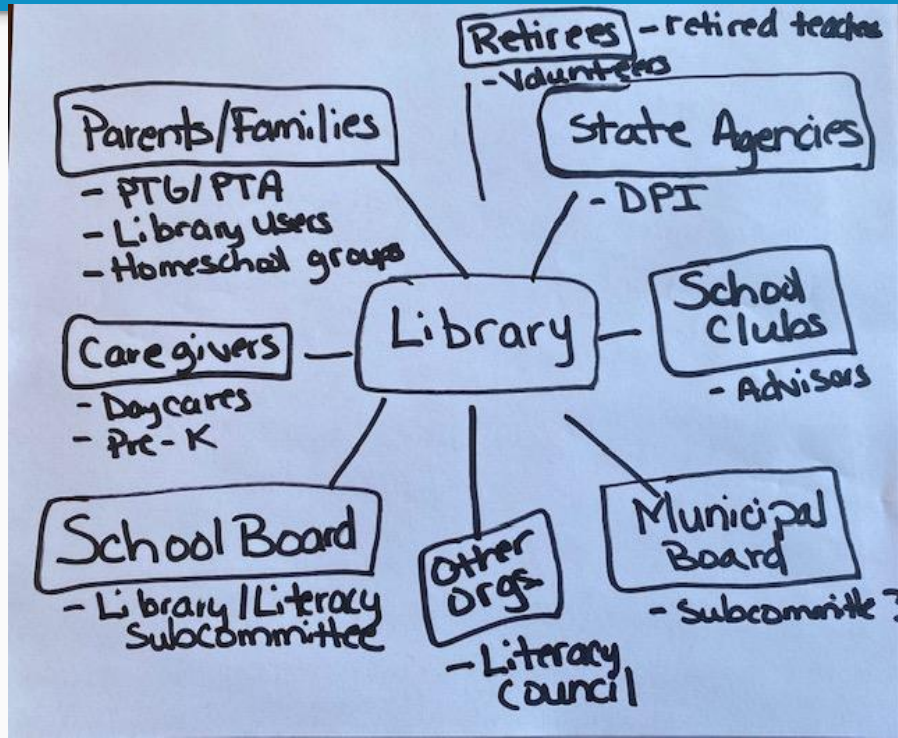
Retirees - retired teaches
- Volunteers

Parents/Families
- PTG/PTA
- Library Users
- Homeschool groups

State Agencies
- DPI

Library

Caregivers
- Daycares
- Pre-K

School Clubs
- Advisors

School Board
- Library/Literacy Subcommittee

Other Orgs
- Literacy Council

Municipal Board
- Subcomittee ?